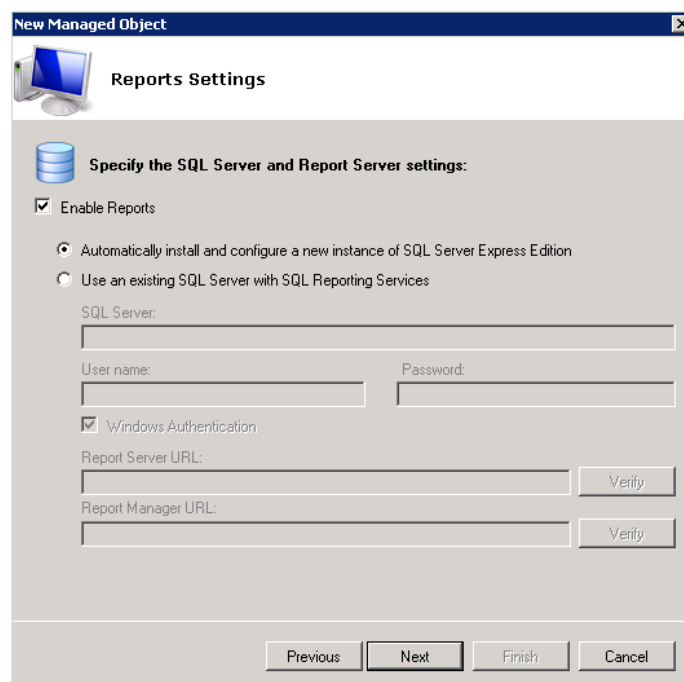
New Managed Object

Reports Settings

Specify the SQL Server and Report Server settings:

Enable Reports

Automatically install and configure a new instance of SQL Server Express Edition

Use an existing SQL Server with SQL Reporting Services

SQL Server:

User name:

Password:

Windows Authentication

Report Server URL:

Verify

Report Manager URL:

Verify

Previous

Next

Finish

Cancel